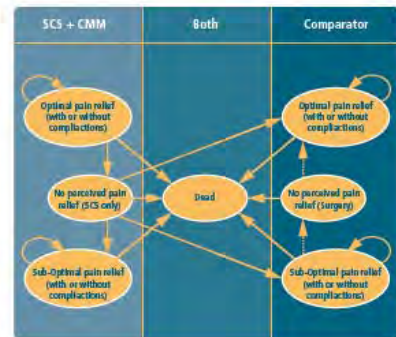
SCS + CMM

Both

Comparator

Optimal pain relief (with or without complications)

No perceived pain relief (SCS only)

Sub-Optimal pain relief (with or without complications)

Dead

Optimal pain relief (with or without complications)

No perceived pain relief (Surgery)

Sub-Optimal pain relief (with or without complications)